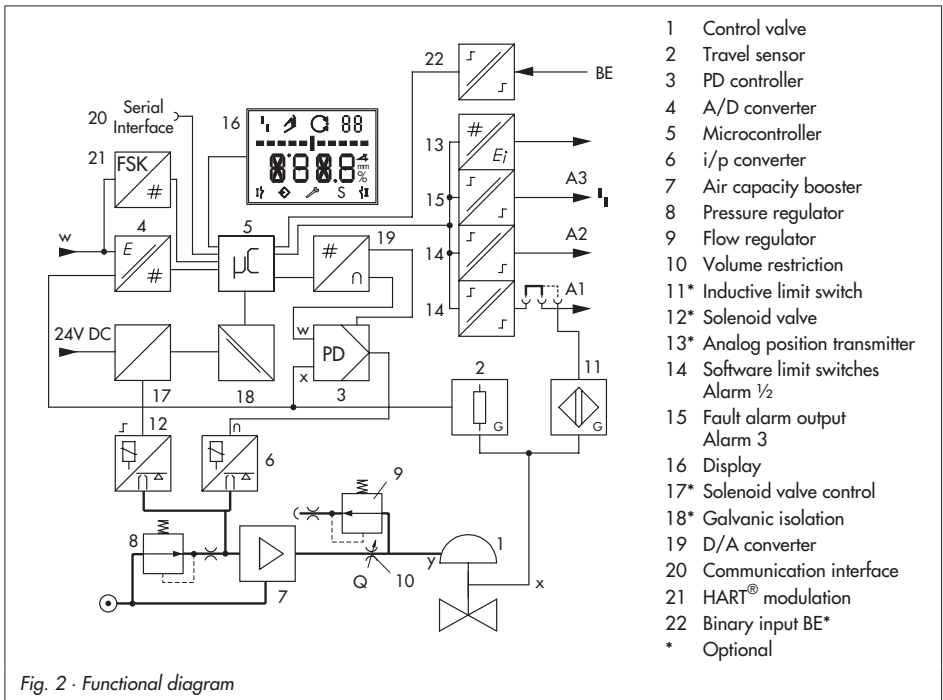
22
BE
20 Serial Interface
16
88
888.8
mm
%
S
13
#
$E_i$
21
FSK
#
15
A3
w
4
E
#
5
µC
19
#
14
A2
14
A1
24V DC
w
PD
x
3
17
18
2
G
11
G
12
6
9
8
Q
10
y
1
7
x

1 Control valve
2 Travel sensor
3 PD controller
4 A/D converter
5 Microcontroller
6 i/p converter
7 Air capacity booster
8 Pressure regulator
9 Flow regulator
10 Volume restriction
11* Inductive limit switch
12* Solenoid valve
13* Analog position transmitter
14 Software limit switches Alarm ½
15 Fault alarm output Alarm 3
16 Display
17* Solenoid valve control
18* Galvanic isolation
19 D/A converter
20 Communication interface
21 HART® modulation
22 Binary input BE*
* Optional

Fig. 2 · Functional diagram